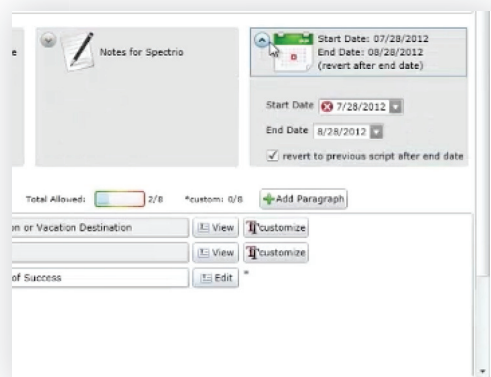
e

Notes for Spectrio

Start Date: 07/28/2012
End Date: 08/28/2012
(revert after end date)

Start Date 7/28/2012

End Date 8/28/2012

revert to previous script after end date

Total Allowed: 2/8 *custom: 0/8 Add Paragraph

n or Vacation Destination View customize

View customize

of Success Edit *